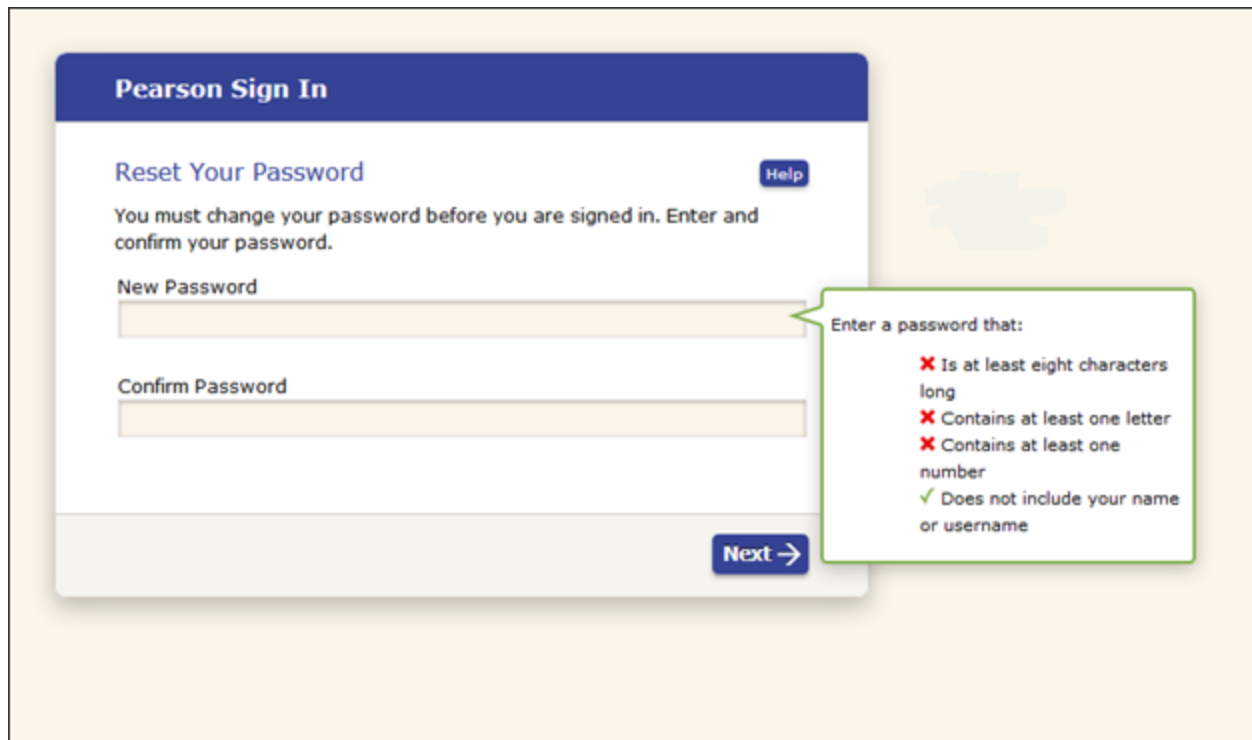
Pearson Sign In

Reset Your Password

Help

You must change your password before you are signed in. Enter and confirm your password.

New Password

Confirm Password

Next →

Enter a password that:

✗ Is at least eight characters long
✗ Contains at least one letter
✗ Contains at least one number
✓ Does not include your name or username